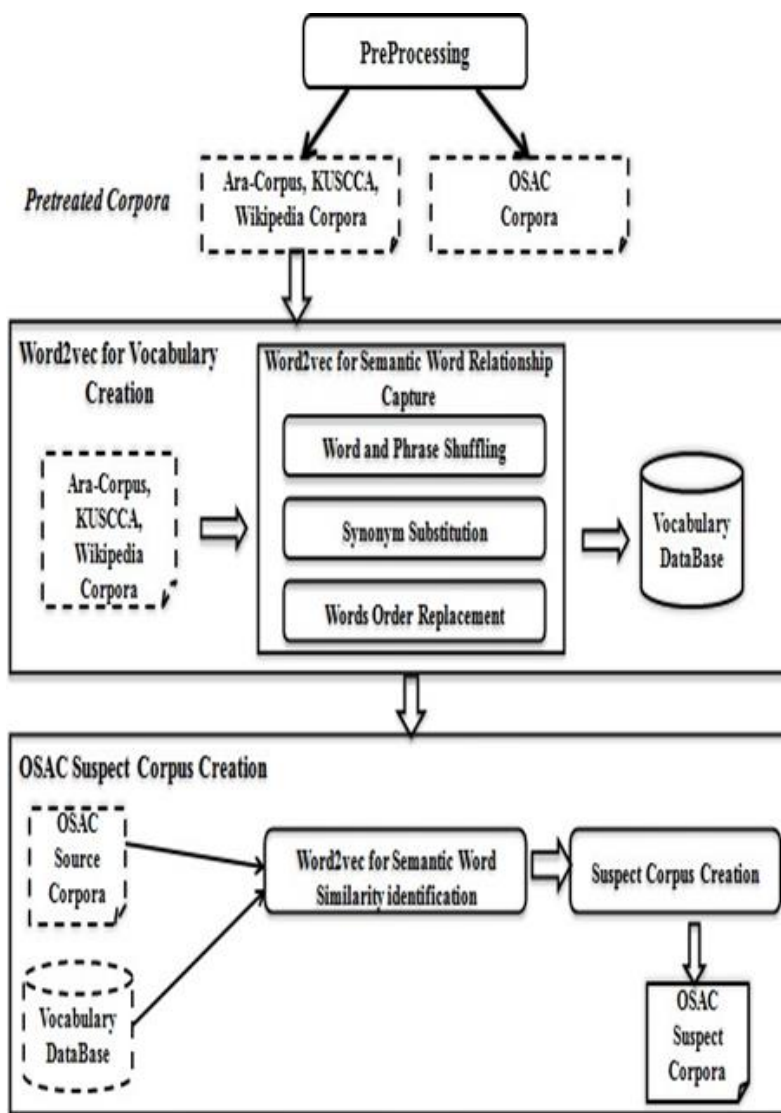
PreProcessing

Pretreated Corpora

Ara-Corpus, KUSCCA, Wikipedia Corpora

OSAC Corpora

Word2vec for Vocabulary Creation

Ara-Corpus, KUSCCA, Wikipedia Corpora

Word2vec for Semantic Word Relationship Capture

Word and Phrase Shuffling

Synonym Substitution

Words Order Replacement

Vocabulary DataBase

OSAC Suspect Corpus Creation

OSAC Source Corpora

Vocabulary DataBase

Word2vec for Semantic Word Similarity identification

Suspect Corpus Creation

OSAC Suspect Corpora